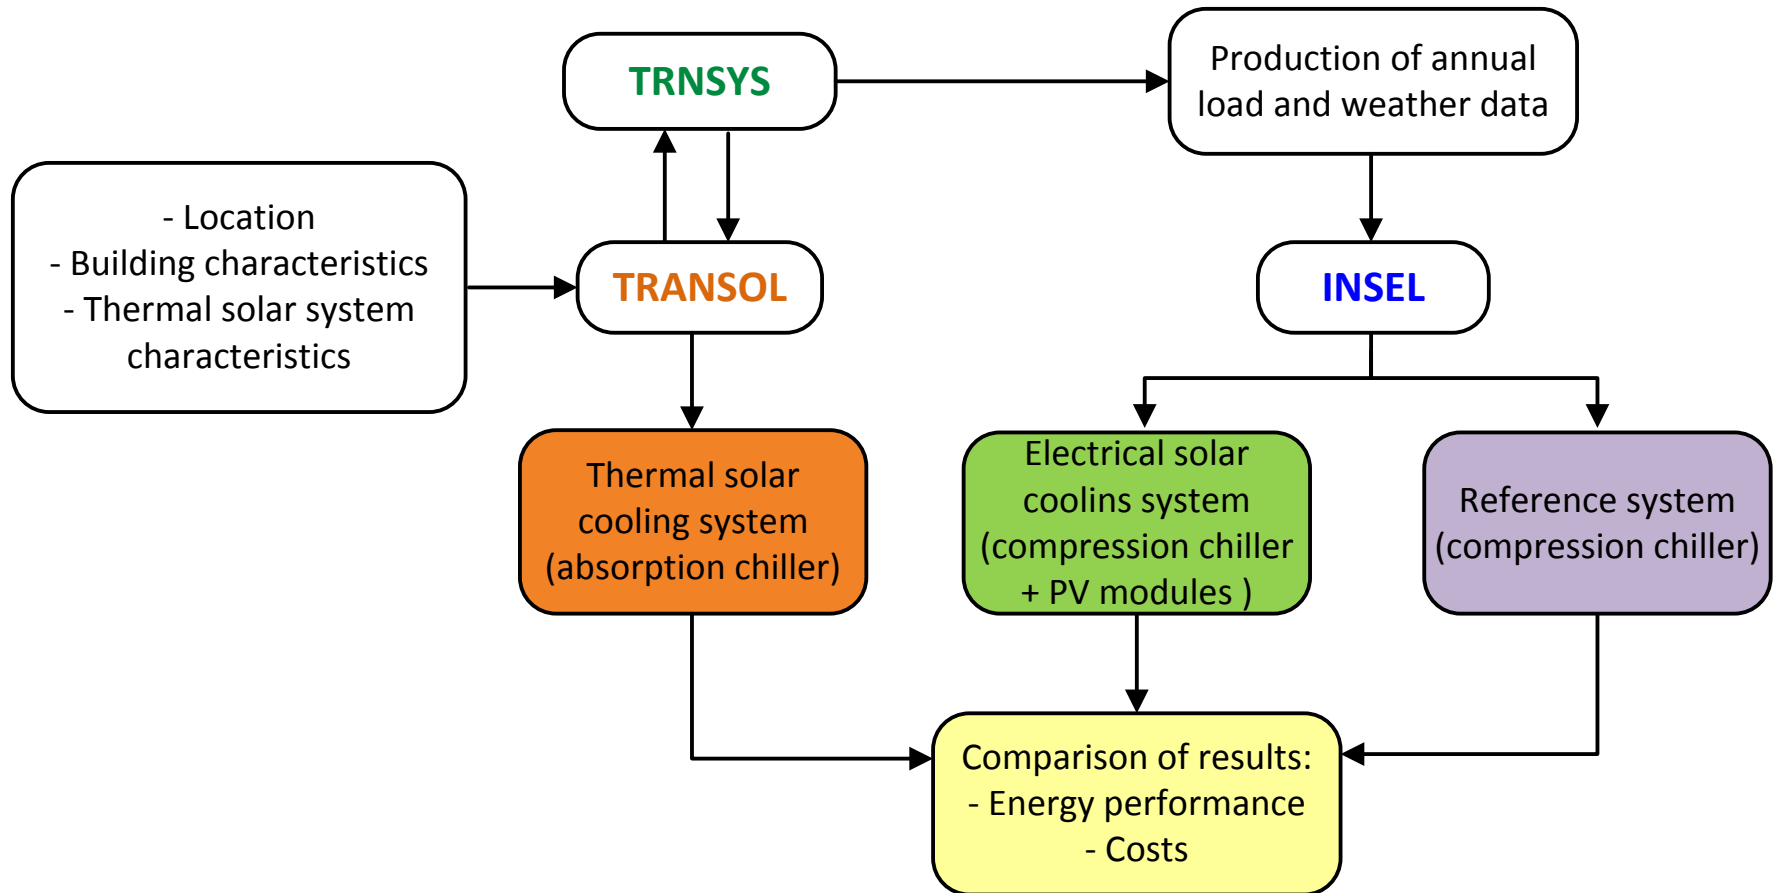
TRNSYS

Production of annual load and weather data

- Location
- Building characteristics
- Thermal solar system characteristics

TRANSOL

INSEL

Thermal solar cooling system (absorption chiller)

Electrical solar coolins system (compression chiller + PV modules )

Reference system (compression chiller)

Comparison of results:
- Energy performance
- Costs